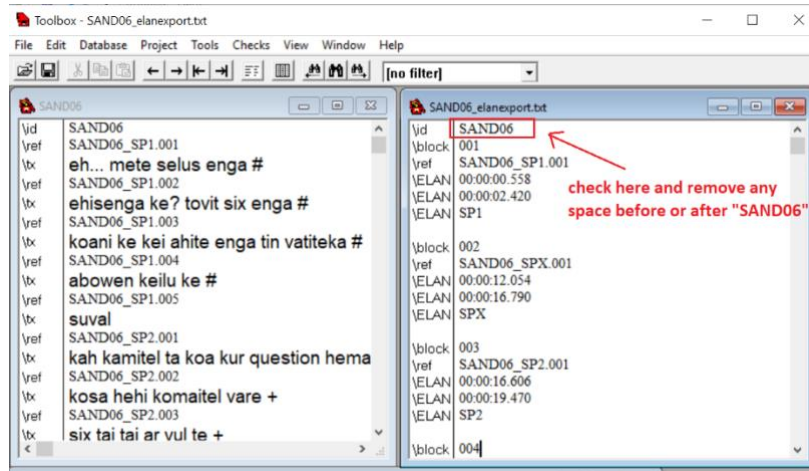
Toolbox - SAND06_elanexport.txt

File Edit Database Project Tools Checks View Window Help

[no filter]

SAND06

\id SAND06
\ref SAND06_SP1.001
\tx eh... mete selus enga #
\ref SAND06_SP1.002
\tx ehisenga ke? tovit six enga #
\ref SAND06_SP1.003
\tx koani ke kei ahite enga tin vatiteka #
\ref SAND06_SP1.004
\tx abowen keilu ke #
\ref SAND06_SP1.005
\tx suval
\ref SAND06_SP2.001
\tx kah kamitel ta koa kur question hema
\ref SAND06_SP2.002
\tx kosa hehi komaitel vare +
\ref SAND06_SP2.003
\tx six tai tai ar vul te +

SAND06_elanexport.txt

\id SAND06
\block 001
\ref SAND06_SP1.001
\ELAN 00:00:00.558
\ELAN 00:00:02.420
\ELAN SP1

\block 002
\ref SAND06_SPX.001
\ELAN 00:00:12.054
\ELAN 00:00:16.790
\ELAN SPX

\block 003
\ref SAND06_SP2.001
\ELAN 00:00:16.606
\ELAN 00:00:19.470
\ELAN SP2

\block 004

check here and remove any space before or after "SAND06"